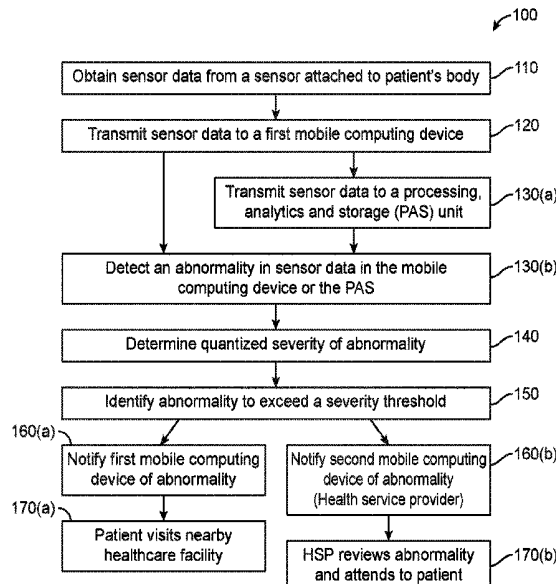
100

Obtain sensor data from a sensor attached to patient's body

110

Transmit sensor data to a first mobile computing device

120

Transmit sensor data to a processing, analytics and storage (PAS) unit

130(a)

Detect an abnormality in sensor data in the mobile computing device or the PAS

130(b)

Determine quantized severity of abnormality

140

Identify abnormality to exceed a severity threshold

150

160(a)

Notify first mobile computing device of abnormality

Notify second mobile computing device of abnormality (Health service provider)

160(b)

170(a)

Patient visits nearby healthcare facility

HSP reviews abnormality and attends to patient

170(b)